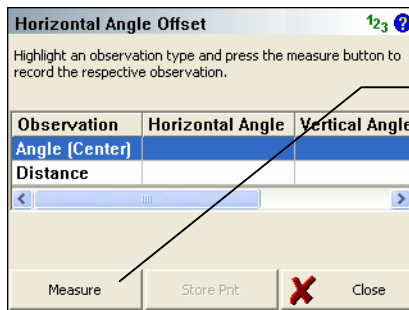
Horizontal Angle Offset $1_2{}_3$ ?

Highlight an observation type and press the measure button to record the respective observation.

| Observation | Horizontal Angle | Vertical Angle |
|---|---|---|
| Angle (Center) | | |
| Distance | | |

Measure Store Pnt Close